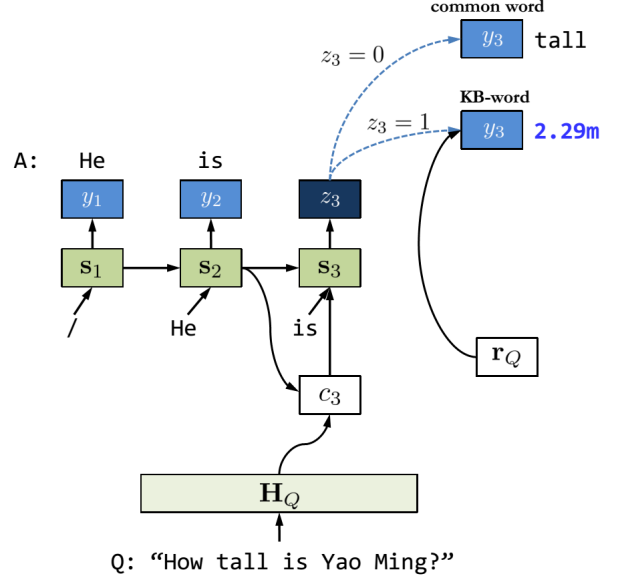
common word

$z_3 = 0$

$y_3$ tall

KB-word

$z_3 = 1$

$y_3$ 2.29m

A: He is

$y_1$ $y_2$ $z_3$

$\mathbf{s}_1$ $\mathbf{s}_2$ $\mathbf{s}_3$

/ He is

$\mathbf{r}_Q$

$c_3$

$\mathbf{H}_Q$

Q: “How tall is Yao Ming?”